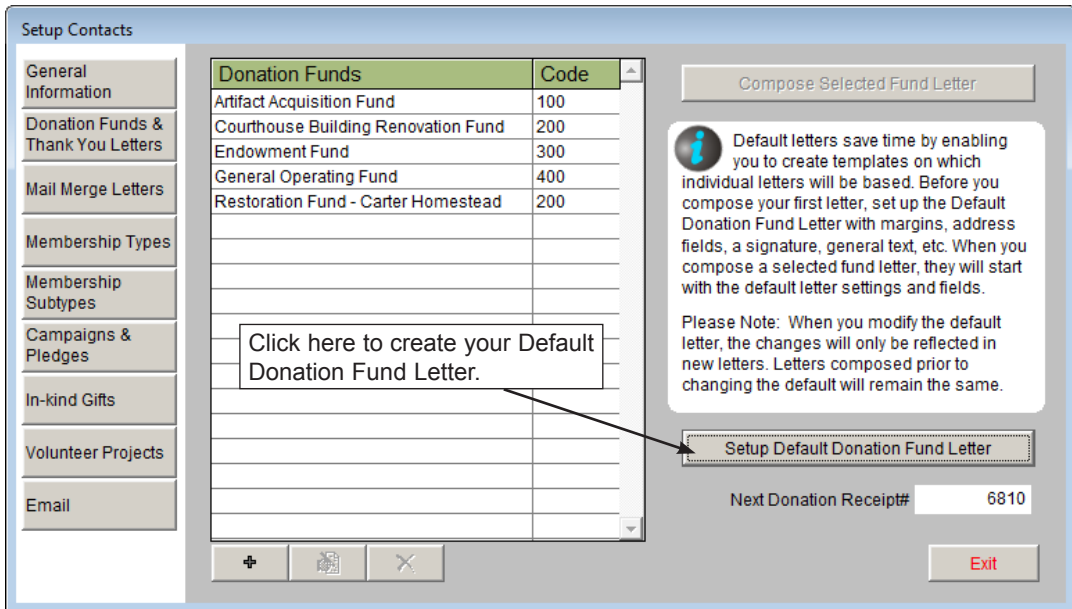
Setup Contacts

General Information

Donation Funds & Thank You Letters

Mail Merge Letters

Membership Types

Membership Subtypes

Campaigns & Pledges

In-kind Gifts

Volunteer Projects

Email

| Donation Funds | Code |
|---|---|
| Artifact Acquisition Fund | 100 |
| Courthouse Building Renovation Fund | 200 |
| Endowment Fund | 300 |
| General Operating Fund | 400 |
| Restoration Fund - Carter Homestead | 200 |

Click here to create your Default Donation Fund Letter.

Compose Selected Fund Letter

Default letters save time by enabling you to create templates on which individual letters will be based. Before you compose your first letter, set up the Default Donation Fund Letter with margins, address fields, a signature, general text, etc. When you compose a selected fund letter, they will start with the default letter settings and fields.

Please Note: When you modify the default letter, the changes will only be reflected in new letters. Letters composed prior to changing the default will remain the same.

Setup Default Donation Fund Letter

Next Donation Receipt# 6810

Exit